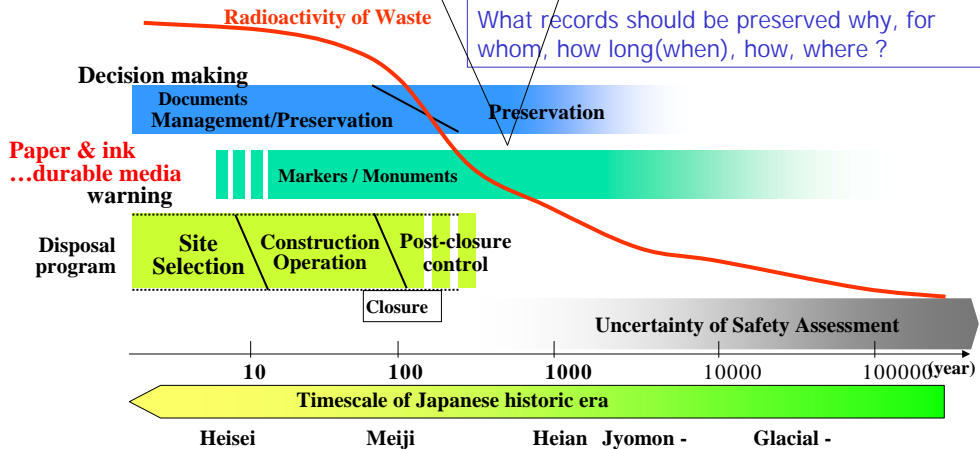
Radioactivity of Waste

What records should be preserved why, for whom, how long(when), how, where ?

Decision making

Documents Management/Preservation

Preservation

Paper & ink …durable media

warning

Markers / Monuments

Disposal program

Site Selection

Construction Operation

Post-closure control

Closure

Uncertainty of Safety Assessment

10

100

1000

10000

100000

(year)

Timescale of Japanese historic era

Heisei

Meiji

Heian

Jyomon -

Glacial -